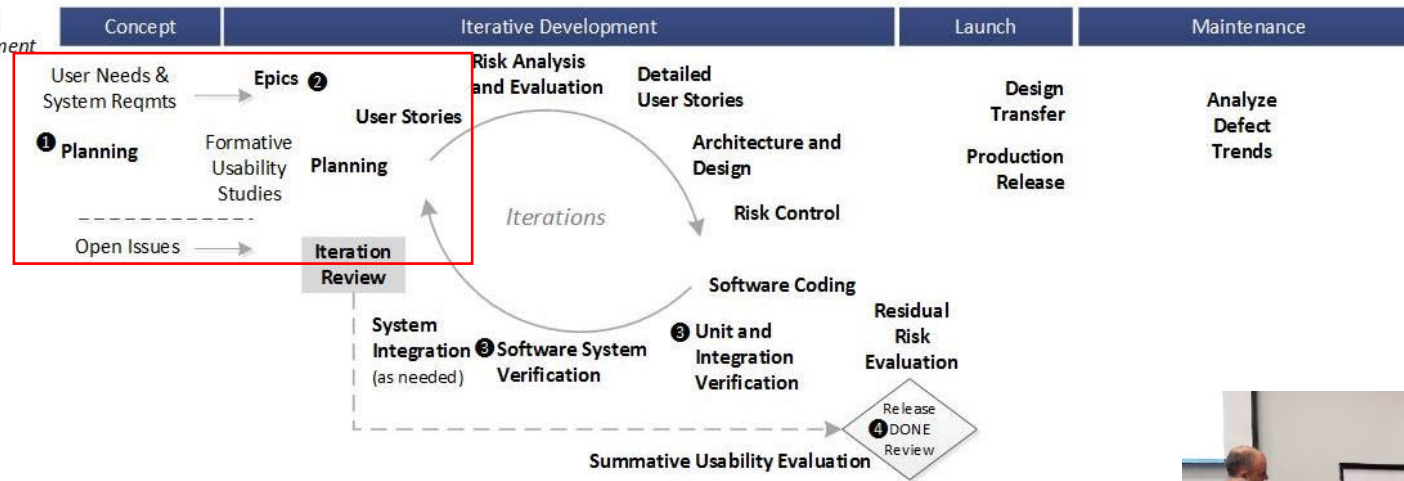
ment

Concept | Iterative Development | Launch | Maintenance

User Needs & System Reqmts

Epics ❷

❶ Planning

Formative Usability Studies

User Stories

Planning

Open Issues

Iteration Review

Risk Analysis and Evaluation

Detailed User Stories

Architecture and Design

Risk Control

Iterations

Software Coding

System Integration (as needed)

❸ Software System Verification

❸ Unit and Integration Verification

Residual Risk Evaluation

Release ❹ DONE Review

Summative Usability Evaluation

Design Transfer

Production Release

Analyze Defect Trends